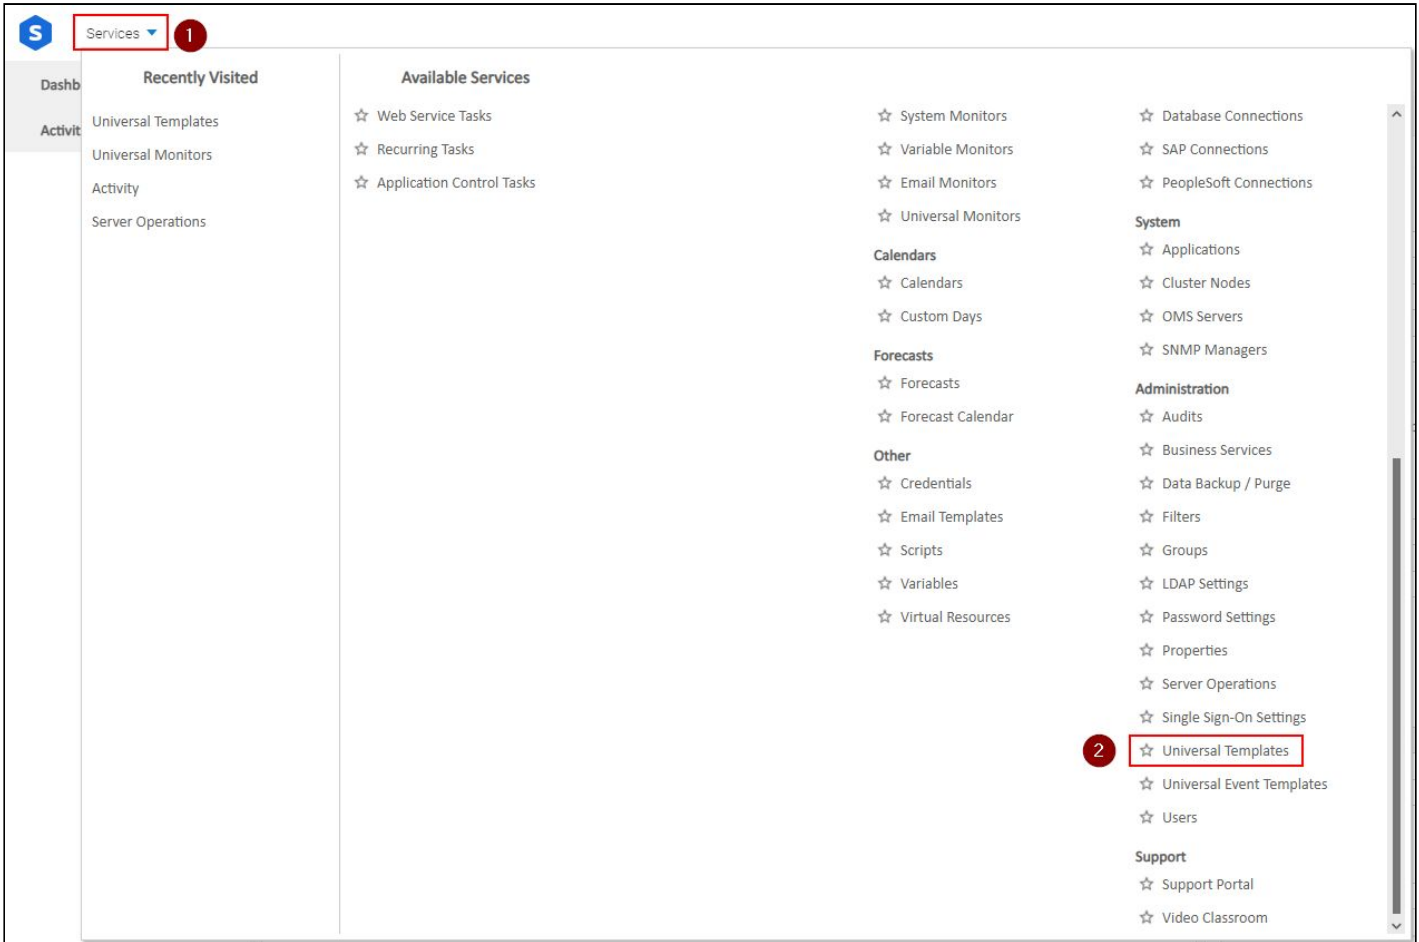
S Services 1

Dashb

Activit

Recently Visited

Universal Templates

Universal Monitors

Activity

Server Operations

Available Services

☆ Web Service Tasks

☆ Recurring Tasks

☆ Application Control Tasks

☆ System Monitors

☆ Variable Monitors

☆ Email Monitors

☆ Universal Monitors

Calendars

☆ Calendars

☆ Custom Days

Forecasts

☆ Forecasts

☆ Forecast Calendar

Other

☆ Credentials

☆ Email Templates

☆ Scripts

☆ Variables

☆ Virtual Resources

☆ Database Connections

☆ SAP Connections

☆ PeopleSoft Connections

System

☆ Applications

☆ Cluster Nodes

☆ OMS Servers

☆ SNMP Managers

Administration

☆ Audits

☆ Business Services

☆ Data Backup / Purge

☆ Filters

☆ Groups

☆ LDAP Settings

☆ Password Settings

☆ Properties

☆ Server Operations

☆ Single Sign-On Settings

2 ☆ Universal Templates

☆ Universal Event Templates

☆ Users

Support

☆ Support Portal

☆ Video Classroom